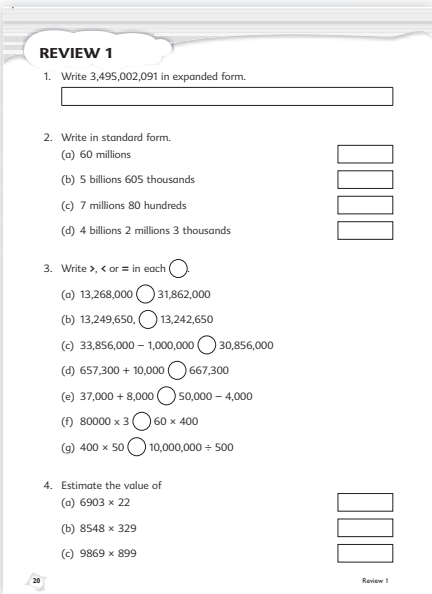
REVIEW 1

1. Write 3,495,002,091 in expanded form.

2. Write in standard form.
(a) 60 millions
(b) 5 billions 605 thousands
(c) 7 millions 80 hundreds
(d) 4 billions 2 millions 3 thousands

3. Write >, < or = in each ◯.
(a) 13,268,000 ◯ 31,862,000
(b) 13,249,650, ◯ 13,242,650
(c) 33,856,000 − 1,000,000 ◯ 30,856,000
(d) 657,300 + 10,000 ◯ 667,300
(e) 37,000 + 8,000 ◯ 50,000 − 4,000
(f) 80000 x 3 ◯ 60 × 400
(g) 400 × 50 ◯ 10,000,000 ÷ 500

4. Estimate the value of
(a) 6903 × 22
(b) 8548 × 329
(c) 9869 × 899

20

Review 1